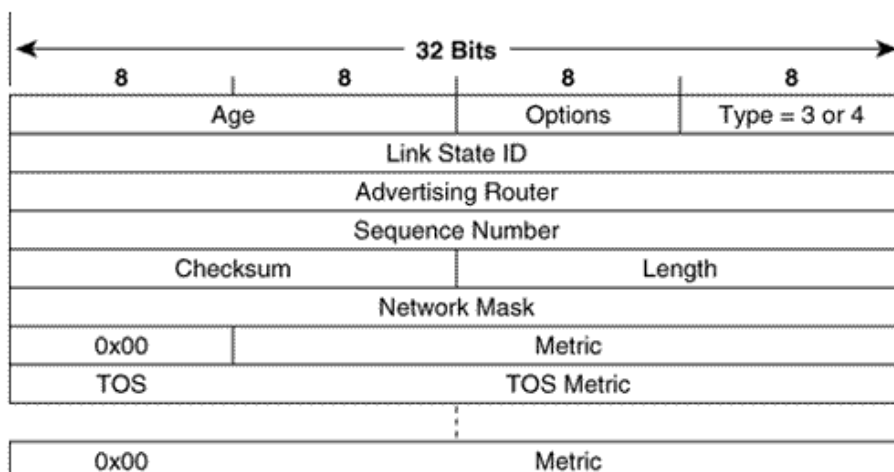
32 Bits

| 8 | 8 | 8 | 8 |
|---|---|---|---|
| Age | | Options | Type = 3 or 4 |
| Link State ID | | | |
| Advertising Router | | | |
| Sequence Number | | | |
| Checksum | | Length | |
| Network Mask | | | |
| 0x00 | Metric | | |
| TOS | TOS Metric | | |
| 0x00 | Metric | | |